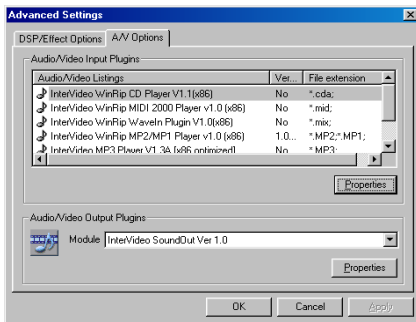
Advanced Settings

DSP/Effect Options | A/V Options

Audio/Video Input Plugins

| Audio/Video Listings | Ver... | File extension |
|---|---|---|
| InterVideo WinRip CD Player V1.1(x86) | No | *.cda; |
| InterVideo WinRip MIDI 2000 Player v1.0 (x86) | No | *.mid; |
| InterVideo WinRip WaveIn Plugin V1.0(x86) | No | *.mix; |
| InterVideo WinRip MP2/MP1 Player v1.0 (x86) | 1.0... | *.MP2;*.MP1; |
| InterVideo MP3 Player V1.3A [x86 optimized] | No | *.MP3; |

Properties

Audio/Video Output Plugins

Module InterVideo SoundOut Ver 1.0

Properties

OK Cancel Apply